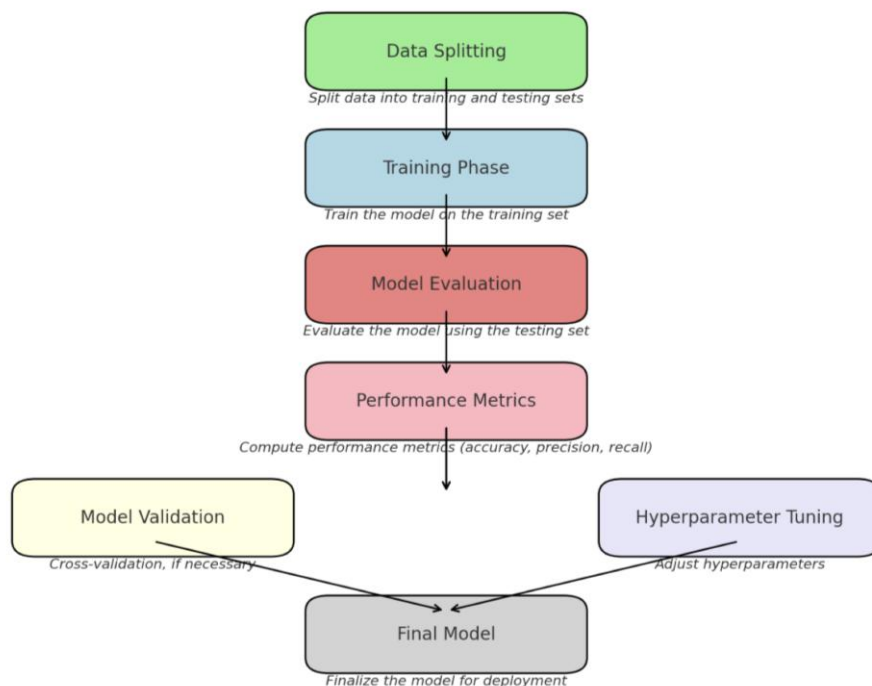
Data Splitting
Split data into training and testing sets

Training Phase
Train the model on the training set

Model Evaluation
Evaluate the model using the testing set

Performance Metrics
Compute performance metrics (accuracy, precision, recall)

Model Validation
Cross-validation, if necessary

Hyperparameter Tuning
Adjust hyperparameters

Final Model
Finalize the model for deployment